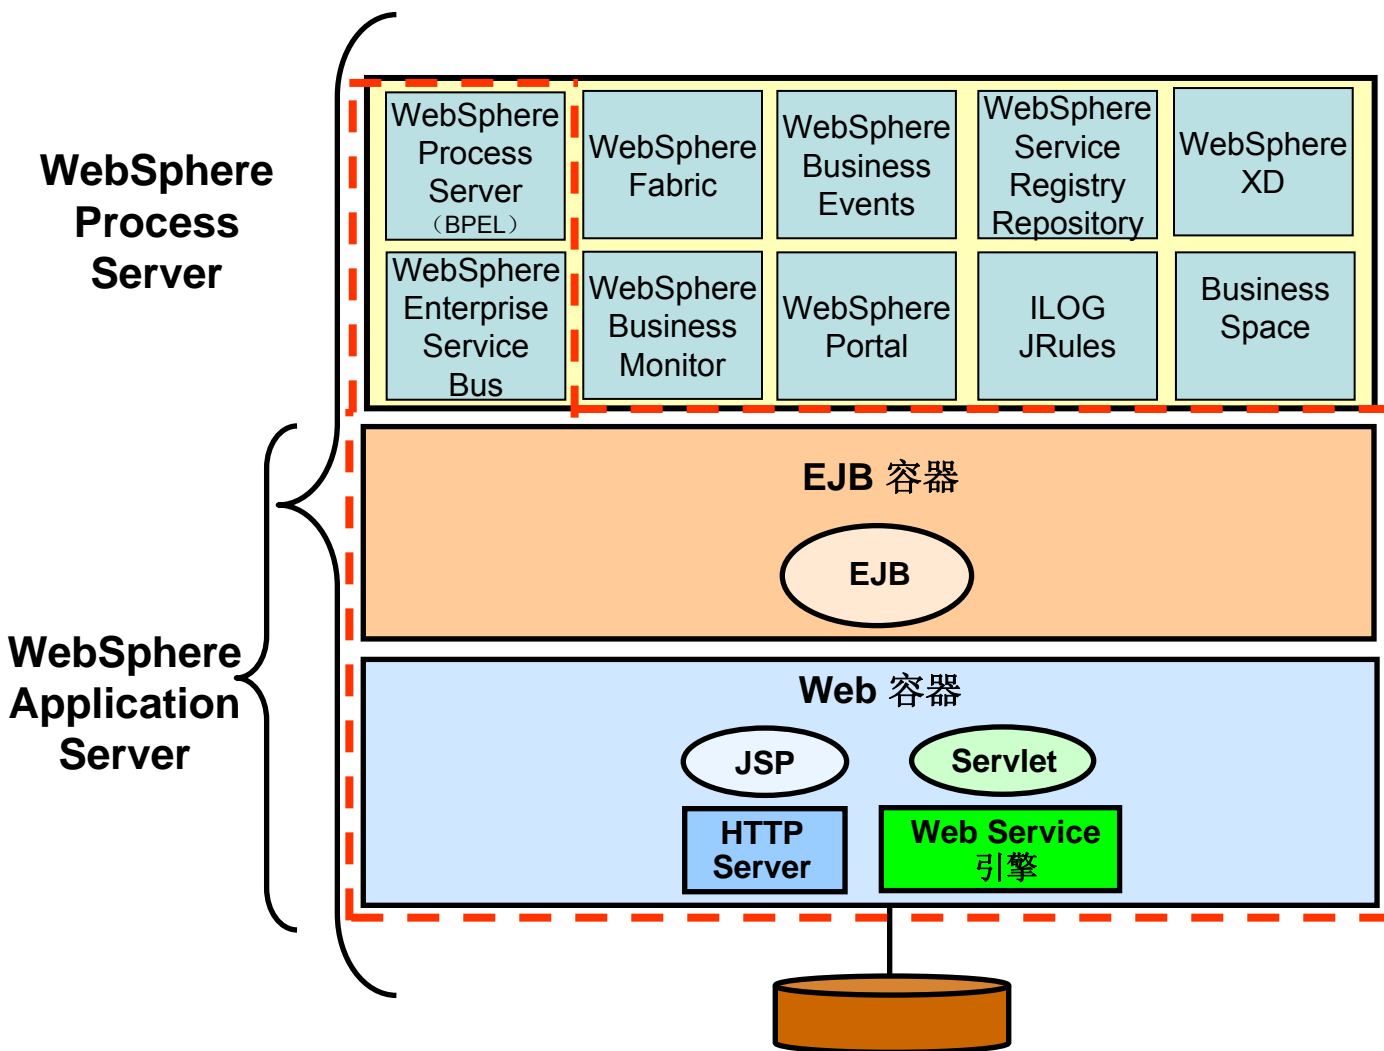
WebSphere Process Server

WebSphere Process Server （BPEL）

WebSphere Fabric

WebSphere Business Events

WebSphere Service Registry Repository

WebSphere XD

WebSphere Enterprise Service Bus

WebSphere Business Monitor

WebSphere Portal

ILOG JRules

Business Space

WebSphere Application Server

EJB 容器

EJB

Web 容器

JSP

Servlet

HTTP Server

Web Service 引擎